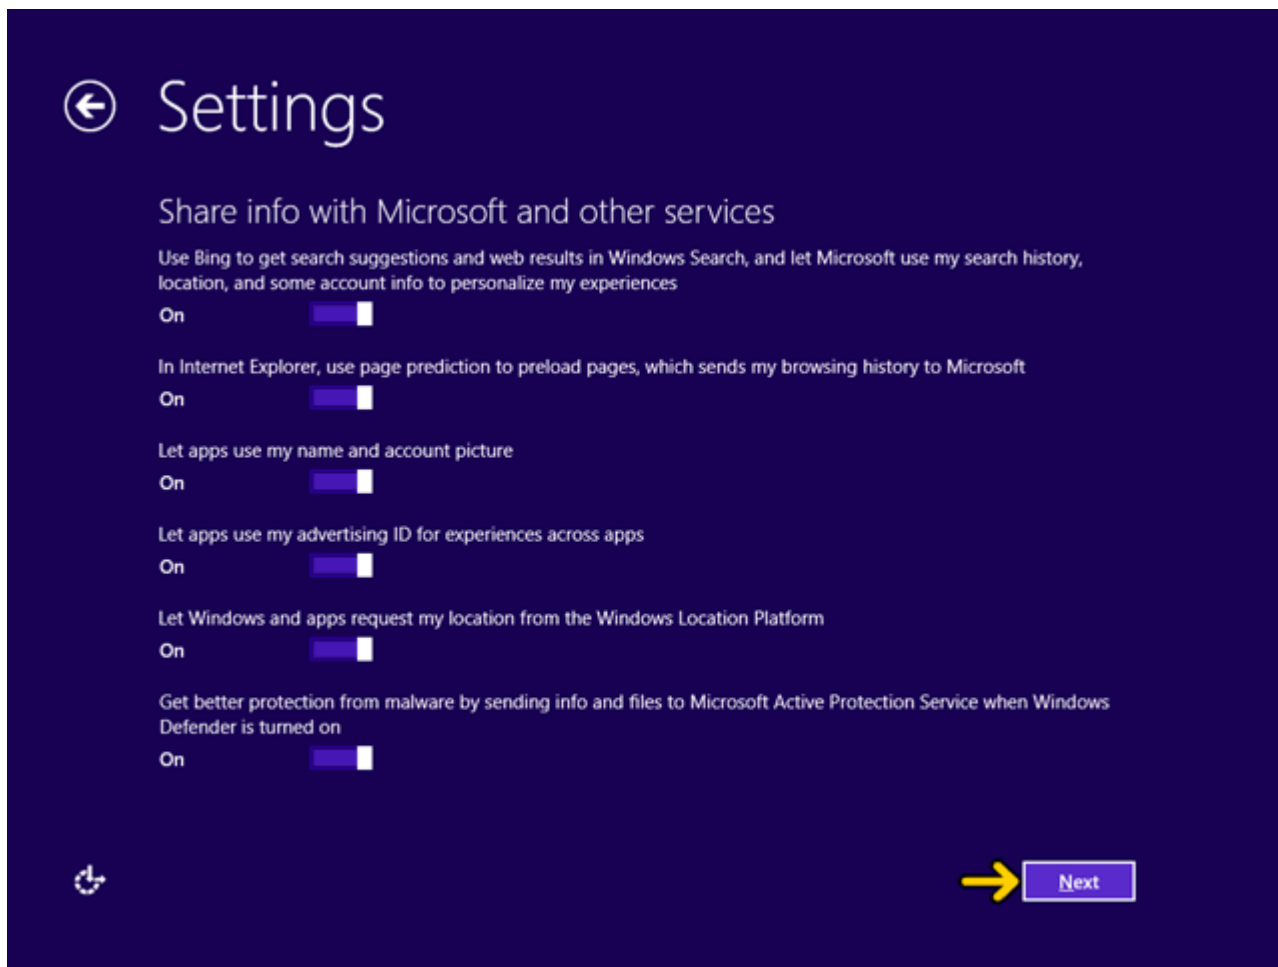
Settings

Share info with Microsoft and other services

Use Bing to get search suggestions and web results in Windows Search, and let Microsoft use my search history, location, and some account info to personalize my experiences

On

In Internet Explorer, use page prediction to preload pages, which sends my browsing history to Microsoft

On

Let apps use my name and account picture

On

Let apps use my advertising ID for experiences across apps

On

Let Windows and apps request my location from the Windows Location Platform

On

Get better protection from malware by sending info and files to Microsoft Active Protection Service when Windows Defender is turned on

On

Next